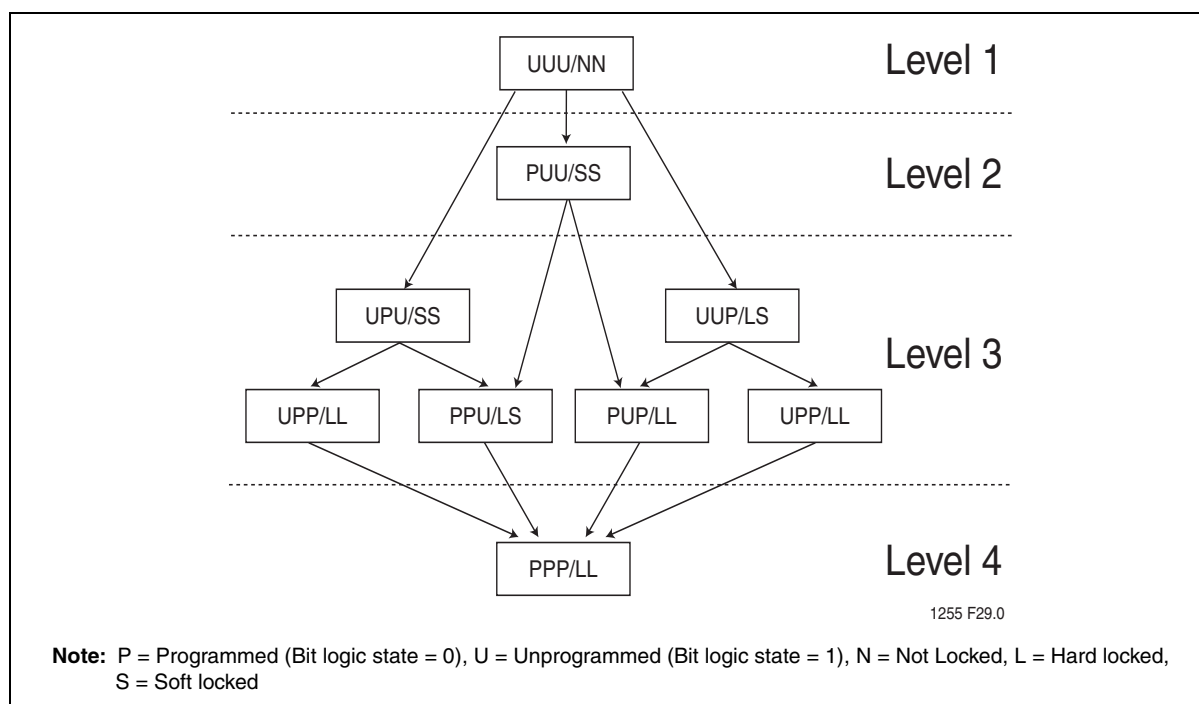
UUU/NN

Level 1

PUU/SS

Level 2

UPU/SS

UUP/LS

Level 3

UPP/LL

PPU/LS

PUP/LL

UPP/LL

PPP/LL

Level 4

1255 F29.0

**Note:** P = Programmed (Bit logic state = 0), U = Unprogrammed (Bit logic state = 1), N = Not Locked, L = Hard locked, S = Soft locked